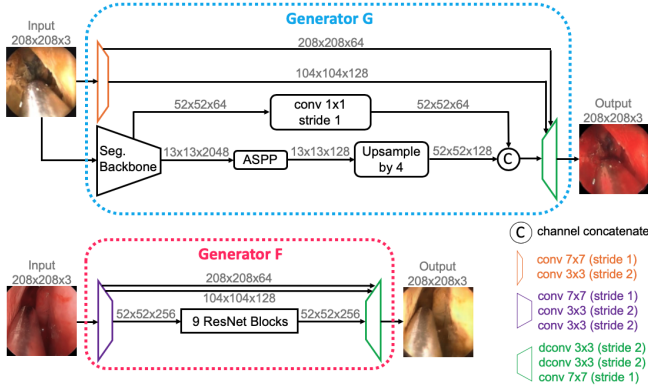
Input
208x208x3

Generator G

208x208x64

104x104x128

52x52x64

conv 1x1
stride 1

52x52x64

Output
208x208x3

Seg.
Backbone

13x13x2048

ASPP

13x13x128

Upsample
by 4

52x52x128

C

Input
208x208x3

Generator F

208x208x64

104x104x128

52x52x256

9 ResNet Blocks

52x52x256

Output
208x208x3

C channel concatenate

conv 7x7 (stride 1)
conv 3x3 (stride 2)

conv 7x7 (stride 1)
conv 3x3 (stride 2)
conv 3x3 (stride 2)

dconv 3x3 (stride 2)
dconv 3x3 (stride 2)
conv 7x7 (stride 1)